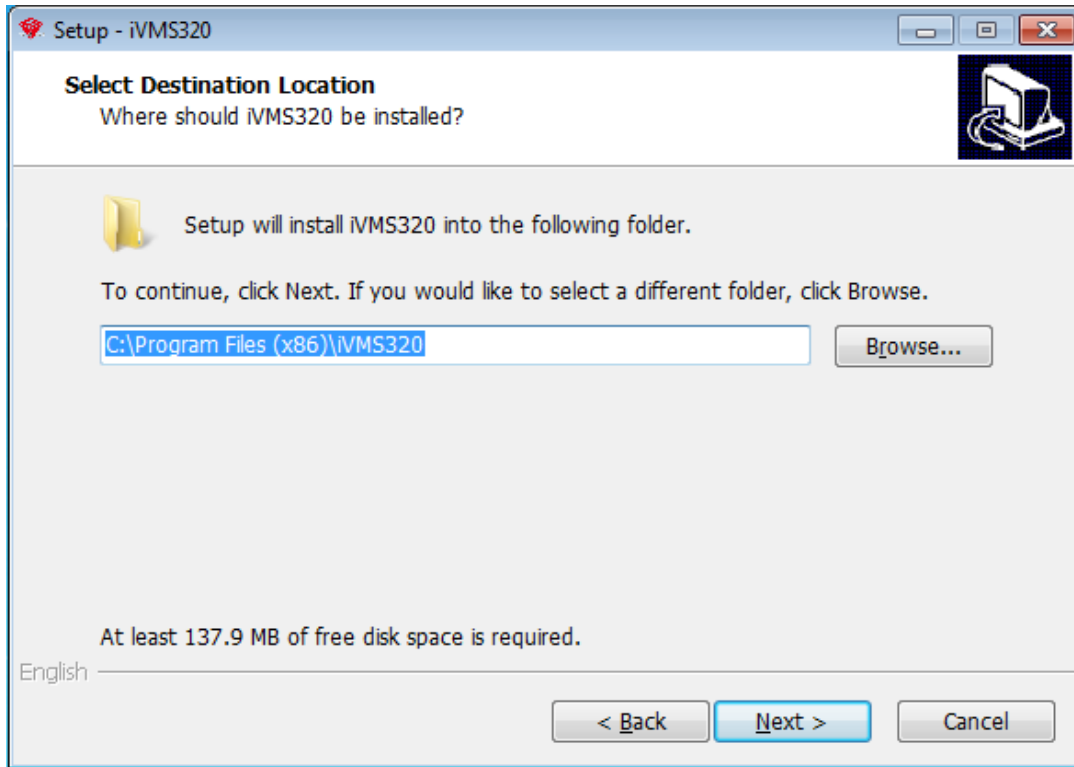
Setup - iVMS320

Select Destination Location
Where should iVMS320 be installed?

Setup will install iVMS320 into the following folder.

To continue, click Next. If you would like to select a different folder, click Browse.

C:\Program Files (x86)\iVMS320

Browse...

At least 137.9 MB of free disk space is required.

English

< Back

Next >

Cancel